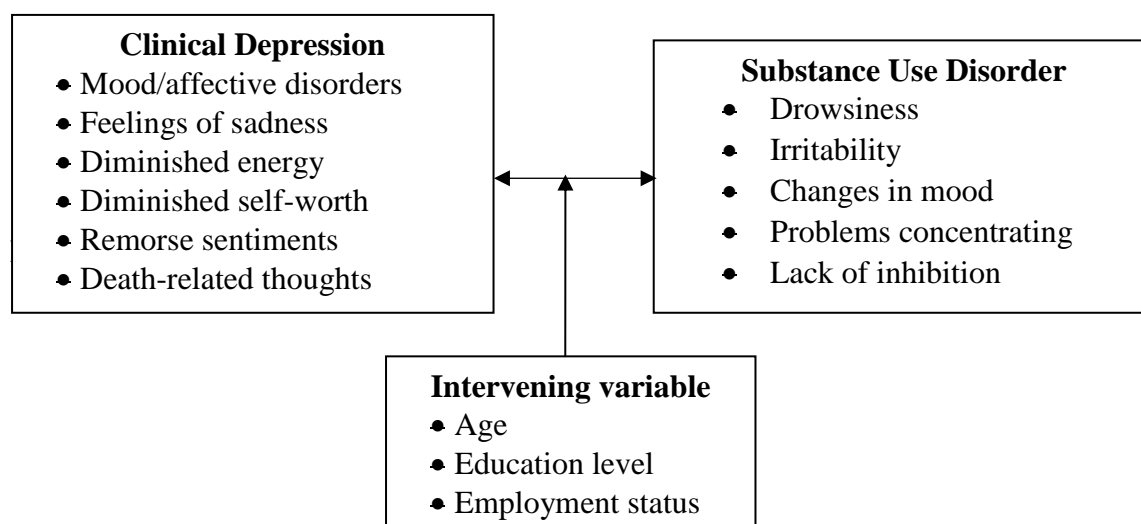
**Clinical Depression**
- Mood/affective disorders
- Feelings of sadness
- Diminished energy
- Diminished self-worth
- Remorse sentiments
- Death-related thoughts

**Substance Use Disorder**
- Drowsiness
- Irritability
- Changes in mood
- Problems concentrating
- Lack of inhibition

**Intervening variable**
- Age
- Education level
- Employment status